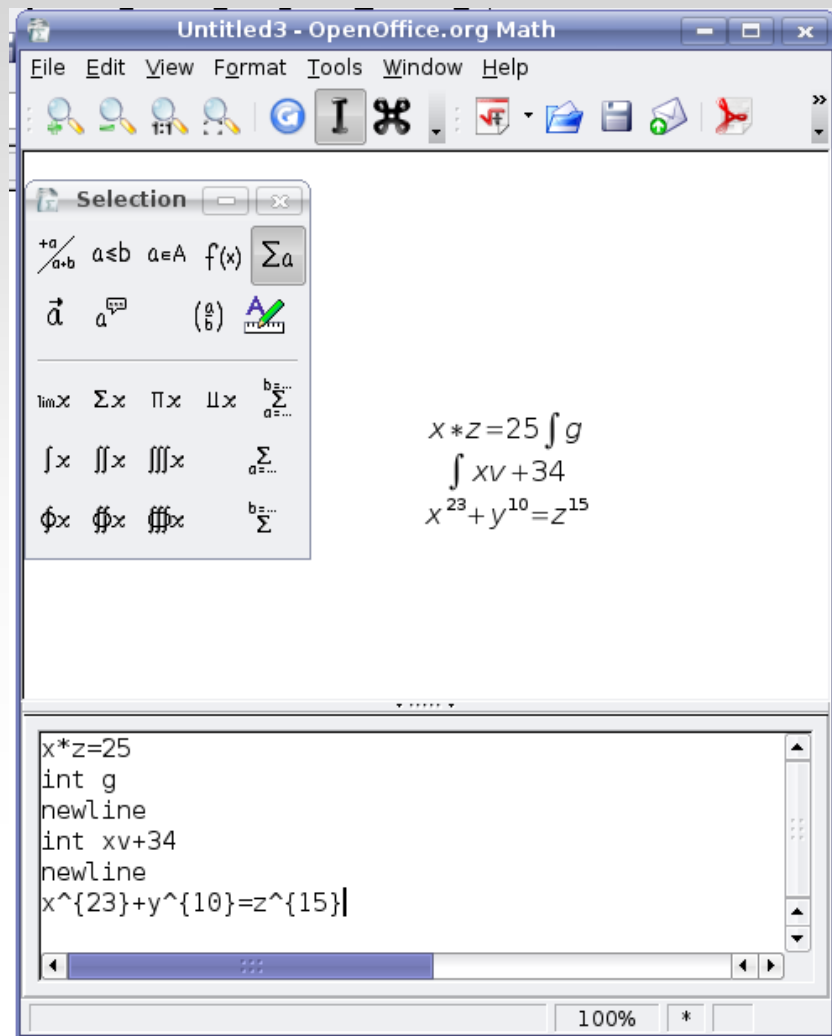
Untitled3 - OpenOffice.org Math

File Edit View Format Tools Window Help

Selection

$\frac{+a}{a+b}$ a≤b a∈A f(x) Σa

$\vec{a}$ $a$ $\binom{a}{b}$

lim x Σx Πx ∐x $\sum_{a=...}^{b=...}$

∫x ∬x ∭x $\sum_{a=...}$

∮x ∯x ∰x $\sum^{b=...}$

$x*z=25\int g$
$\int xv+34$
$x^{23}+y^{10}=z^{15}$

x*z=25
int g
newline
int xv+34
newline
x^{23}+y^{10}=z^{15}

100% *